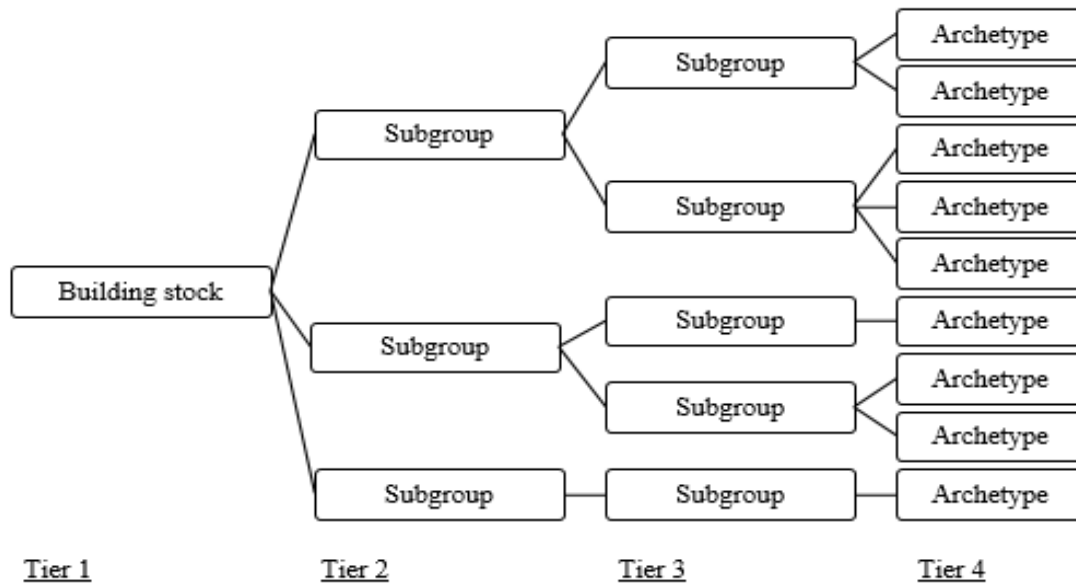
Building stock

Subgroup

Subgroup

Subgroup

Subgroup

Subgroup

Subgroup

Subgroup

Subgroup

Archetype

Archetype

Archetype

Archetype

Archetype

Archetype

Archetype

Archetype

Archetype

Tier 1

Tier 2

Tier 3

Tier 4